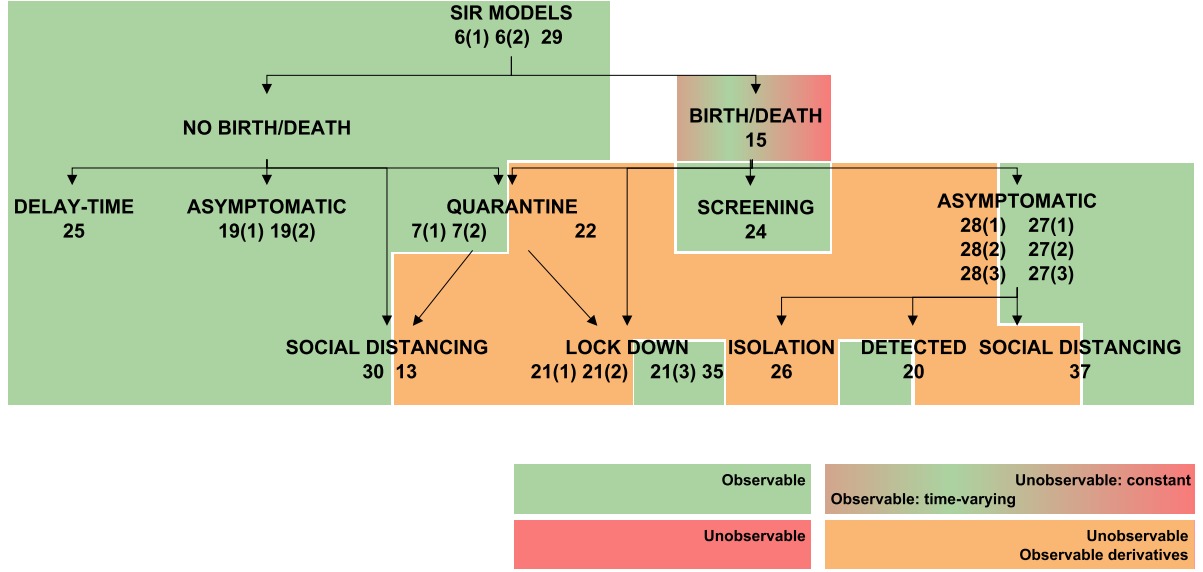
SIR MODELS
6(1) 6(2) 29

NO BIRTH/DEATH

BIRTH/DEATH
15

DELAY-TIME
25

ASYMPTOMATIC
19(1) 19(2)

QUARANTINE
7(1) 7(2) 22

SCREENING
24

ASYMPTOMATIC
28(1) 27(1)
28(2) 27(2)
28(3) 27(3)

SOCIAL DISTANCING
30 13

LOCK DOWN
21(1) 21(2) 21(3) 35

ISOLATION
26

DETECTED
20

SOCIAL DISTANCING
37

Observable

Unobservable: constant
Observable: time-varying

Unobservable

Unobservable
Observable derivatives